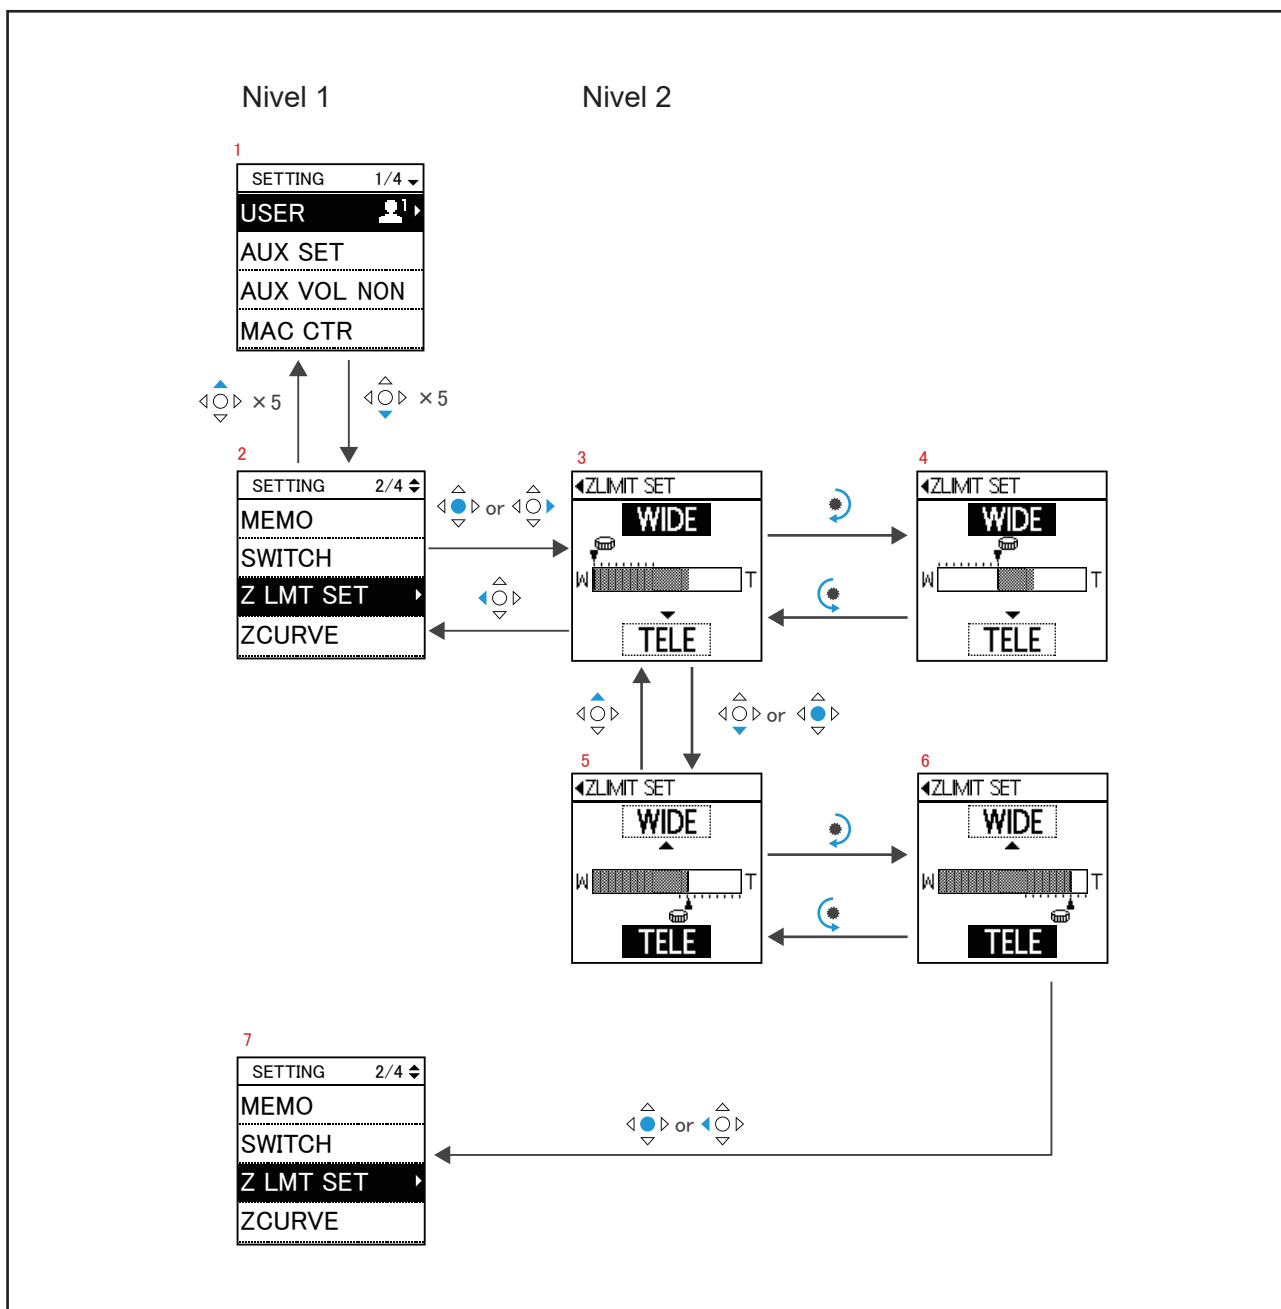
Nivel 1

Nivel 2

1
SETTING 1/4
USER
AUX SET
AUX VOL NON
MAC CTR

×5

×5

2
SETTING 2/4
MEMO
SWITCH
Z LMT SET
ZCURVE

or

3
ZLIMIT SET
WIDE
W T
TELE

4
ZLIMIT SET
WIDE
W T
TELE

or

5
ZLIMIT SET
WIDE
W T
TELE

6
ZLIMIT SET
WIDE
W T
TELE

7
SETTING 2/4
MEMO
SWITCH
Z LMT SET
ZCURVE

or